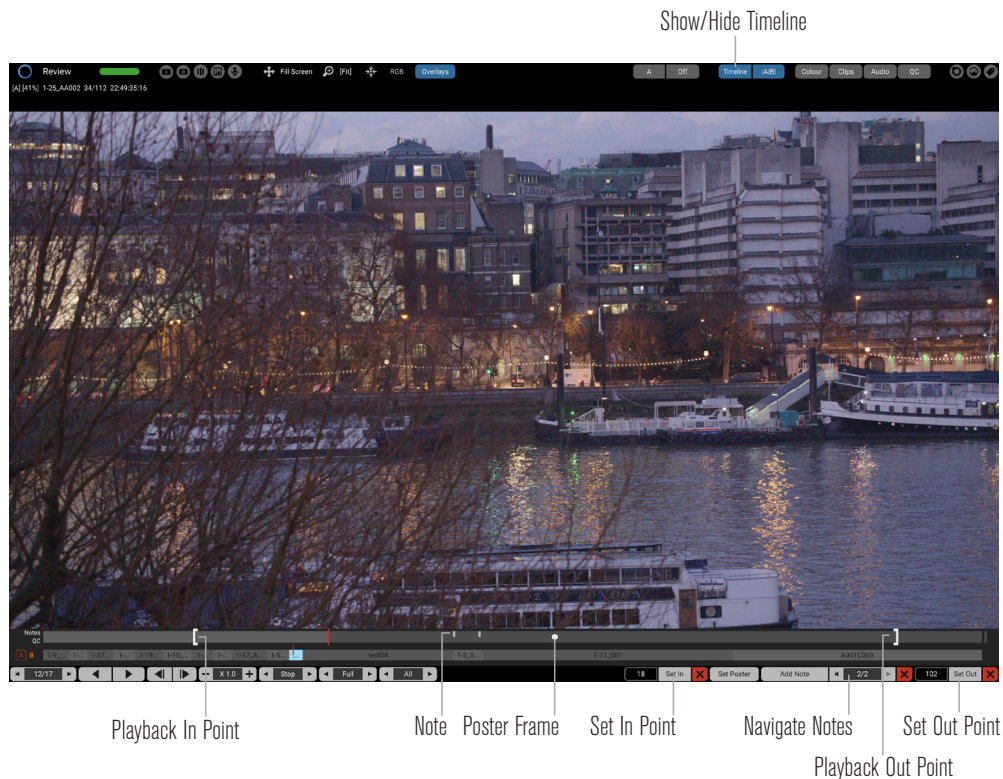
Show/Hide Timeline

Review

Fill Screen [Fit] RGB Overlays

A Off Timeline |A|B| Colour Clips Audio QC

[A] [41%] 1-25_AA002 34/112 22:49:35:16

Notes
QC

1-9_... 1-... 1-37... 1-... 1-19... 1-10_... 1-... 1-17_A... 1-5... test04 1-3_0... 1-11_001 A001C003

12/17 X 1.0 Stop Full All

18 Set In Set Poster Add Note 2/2 102 Set Out

Playback In Point

Note Poster Frame Set In Point Navigate Notes Set Out Point

Playback Out Point